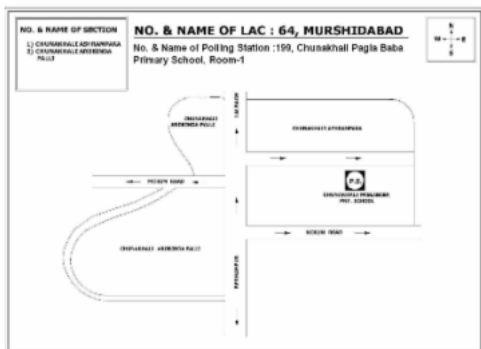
NO. & NAME OF SECTION
1) CHUNAKHALI ADYRAMPARA
2) CHUNAKHALI ARDBENDA PALLI

NO. & NAME OF LAC : 64, MURSHIDABAD
No. & Name of Polling Station :199, Chunakhali Pagla Baba Primary School, Room-1

N
W E
S

CHUNAKHALI ARDBENDA PALLI

CHUNAKHALI ADYRAMPARA

PUCCA ROAD

P.S.
CHUNAKHALI PAGLABABA PRY. SCHOOL

PUCCA ROAD

CHUNAKHALI ARDBENDA PALLI

PUCCA ROAD

PUCCA ROAD